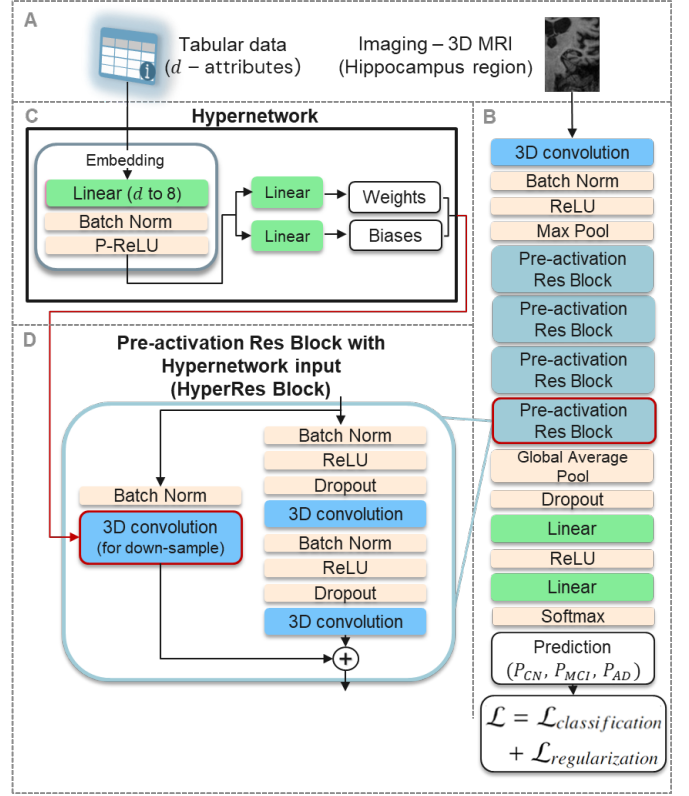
A

Tabular data
($d$ – attributes)

Imaging – 3D MRI
(Hippocampus region)

C

Hypernetwork

Embedding

Linear ($d$ to 8)

Batch Norm

P-ReLU

Linear

Linear

Weights

Biases

B

3D convolution

Batch Norm

ReLU

Max Pool

Pre-activation Res Block

Pre-activation Res Block

Pre-activation Res Block

Pre-activation Res Block

Global Average Pool

Dropout

Linear

ReLU

Linear

Softmax

Prediction
$(P_{CN}, P_{MCI}, P_{AD})$

$\mathcal{L} = \mathcal{L}_{classification} + \mathcal{L}_{regularization}$

D

Pre-activation Res Block with Hypernetwork input (HyperRes Block)

Batch Norm

3D convolution
(for down-sample)

Batch Norm

ReLU

Dropout

3D convolution

Batch Norm

ReLU

Dropout

3D convolution

+